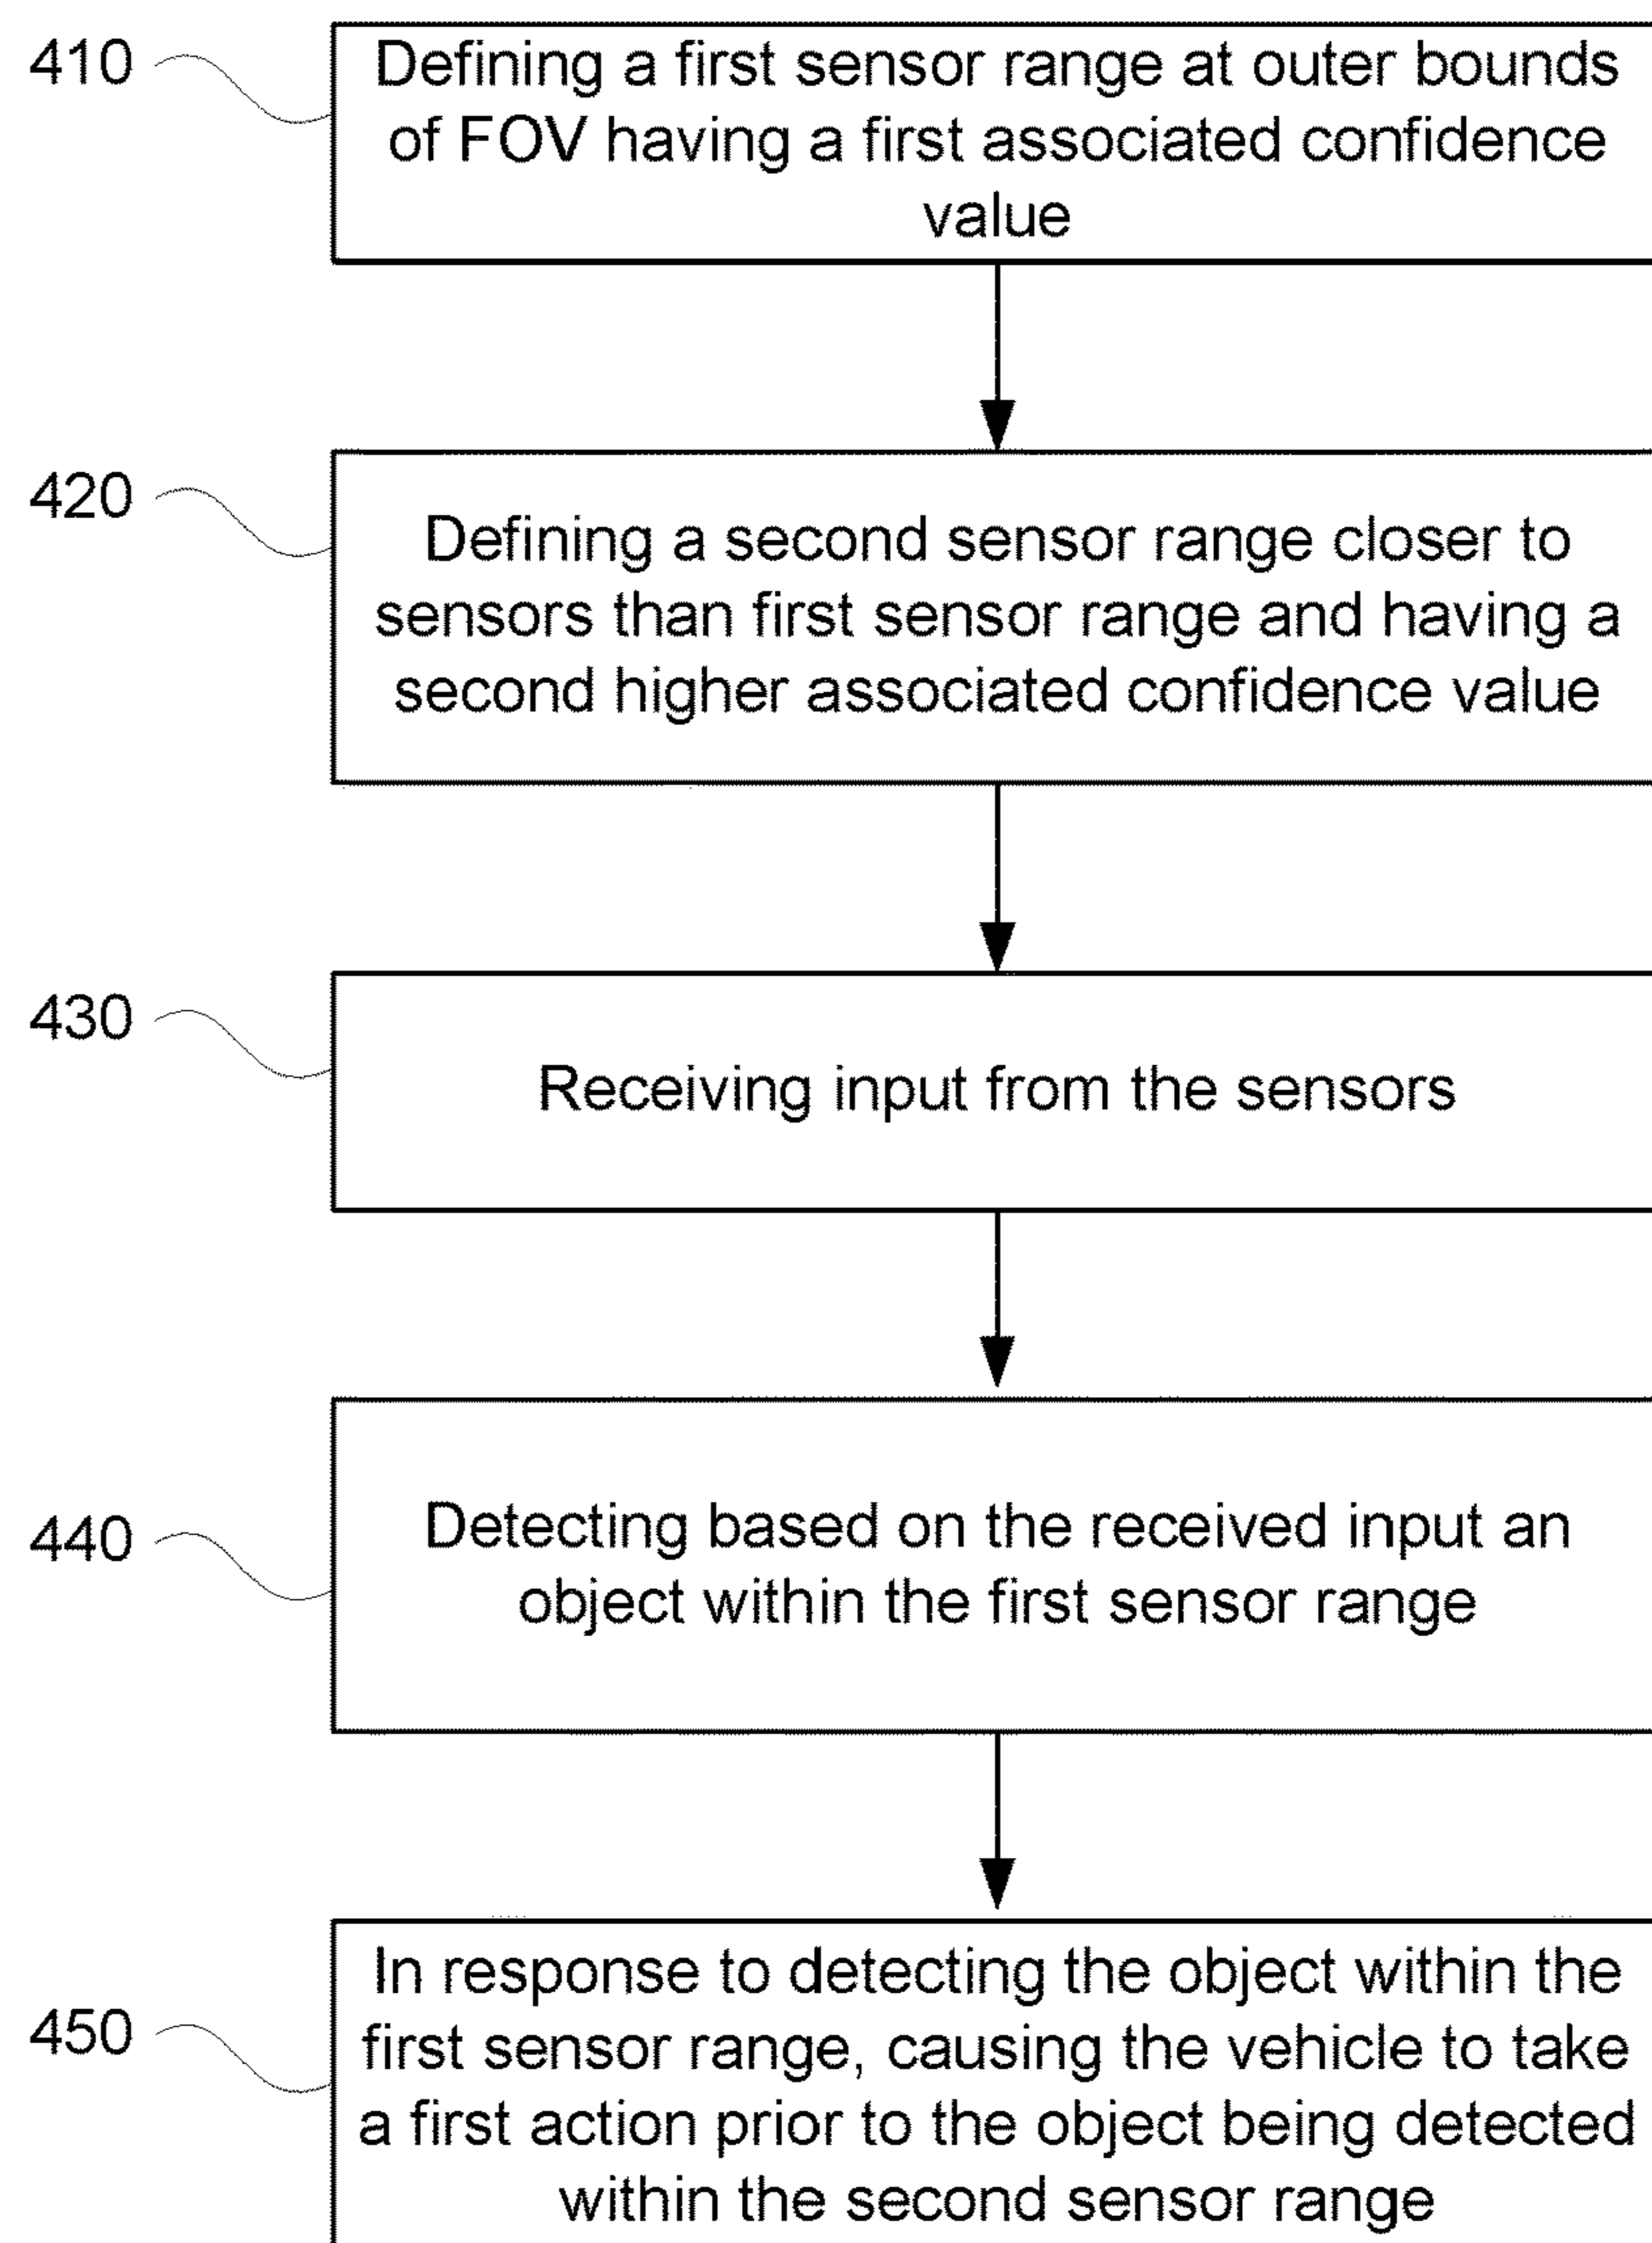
410

Defining a first sensor range at outer bounds of FOV having a first associated confidence value

420

Defining a second sensor range closer to sensors than first sensor range and having a second higher associated confidence value

430

Receiving input from the sensors

440

Detecting based on the received input an object within the first sensor range

450

In response to detecting the object within the first sensor range, causing the vehicle to take a first action prior to the object being detected within the second sensor range